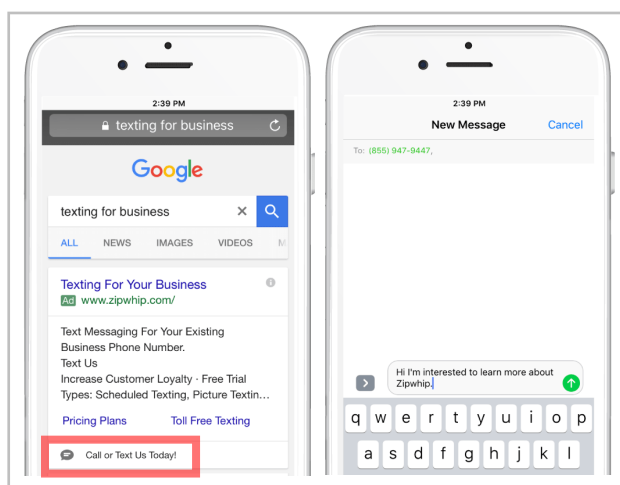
2:39 PM

texting for business

Google

texting for business

ALL NEWS IMAGES VIDEOS M

Texting For Your Business

Ad www.zipwhip.com/

Text Messaging For Your Existing Business Phone Number.

Text Us

Increase Customer Loyalty · Free Trial

Types: Scheduled Texting, Picture Textin...

Pricing Plans Toll Free Texting

Call or Text Us Today!

2:39 PM

New Message Cancel

To: (855) 947-9447,

Hi I'm interested to learn more about Zipwhip.

q w e r t y u i o p

a s d f g h j k l